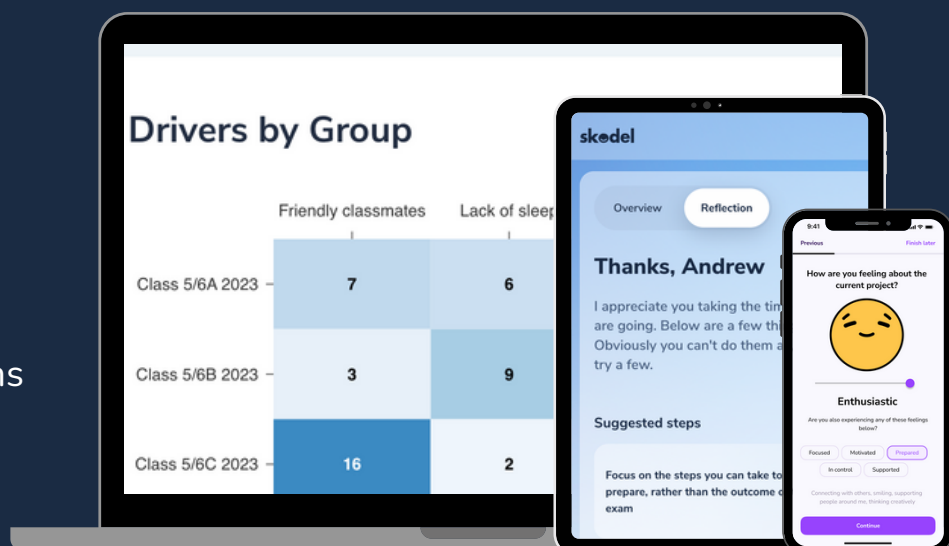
ns

Drivers by Group

| | Friendly classmates | Lack of sleep |
|---|---|---|
| Class 5/6A 2023 | 7 | 6 |
| Class 5/6B 2023 | 3 | 9 |
| Class 5/6C 2023 | 16 | 2 |

skodel

Overview Reflection

Thanks, Andrew

I appreciate you taking the tim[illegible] are going. Below are a few thi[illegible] Obviously you can't do them a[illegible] try a few.

Suggested steps

Focus on the steps you can take to prepare, rather than the outcome o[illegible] exam

9:41

Previous Finish later

How are you feeling about the current project?

Enthusiastic

Are you also experiencing any of these feelings below?

Focused Motivated Prepared In control Supported

Connecting with others, smiling, supporting people around me, thinking creatively

Continue